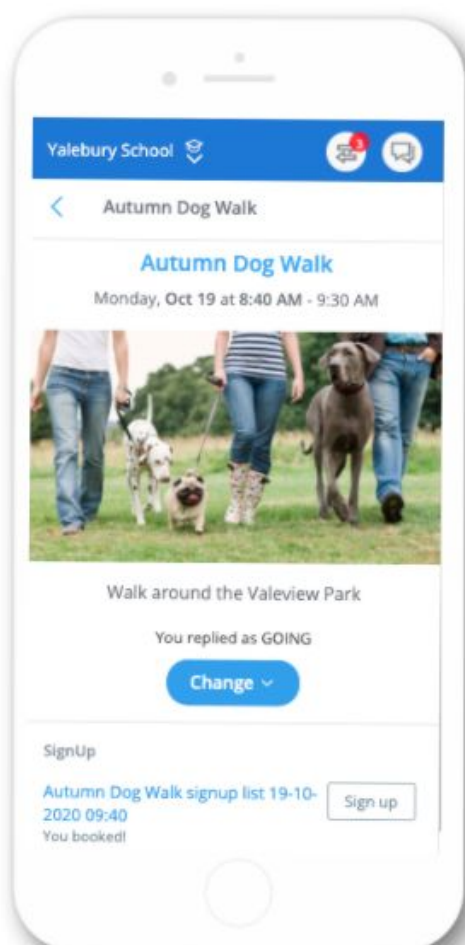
Yalebury School

3

Autumn Dog Walk

Autumn Dog Walk

Monday, Oct 19 at 8:40 AM - 9:30 AM

Walk around the Valeview Park

You replied as GOING

Change

SignUp

Autumn Dog Walk signup list 19-10-2020 09:40

You booked!

Sign up